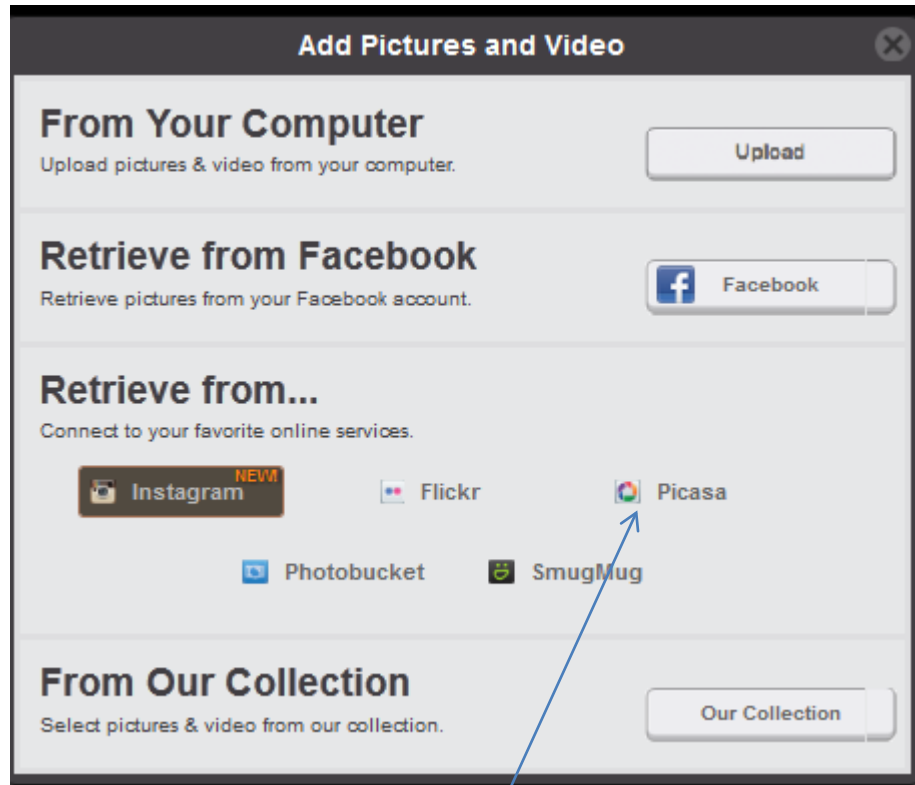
Add Pictures and Video

From Your Computer
Upload pictures & video from your computer.

Upload

Retrieve from Facebook
Retrieve pictures from your Facebook account.

Facebook

Retrieve from...
Connect to your favorite online services.

Instagram NEW!

Flickr

Picasa

Photobucket

SmugMug

From Our Collection
Select pictures & video from our collection.

Our Collection